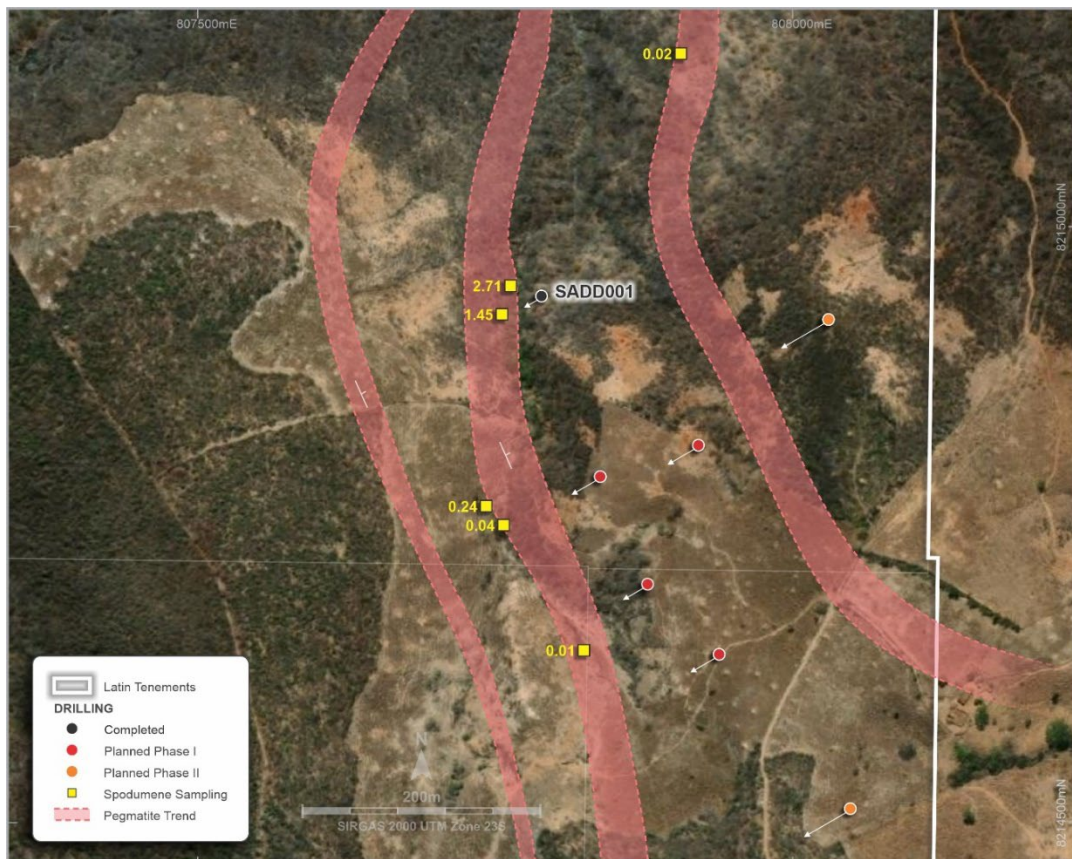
807500mE

808000mE

8215000mN

8214500mN

0.02

2.71

SADD001

1.45

0.24

0.04

0.01

Latin Tenements

DRILLING

Completed

Planned Phase I

Planned Phase II

Spodumene Sampling

Pegmatite Trend

N

200m

SIRGAS 2000 UTM Zone 23S